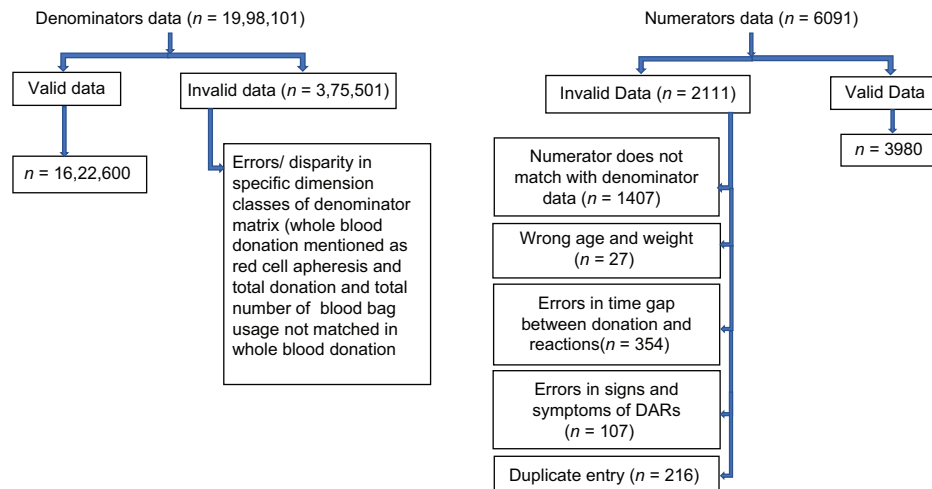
Denominators data ($n$ = 19,98,101)

Valid data

$n$ = 16,22,600

Invalid data ($n$ = 3,75,501)

Errors/ disparity in specific dimension classes of denominator matrix (whole blood donation mentioned as red cell apheresis and total donation and total number of blood bag usage not matched in whole blood donation

Numerators data ($n$ = 6091)

Invalid Data ($n$ = 2111)

Valid Data

$n$ = 3980

Numerator does not match with denominator data ($n$ = 1407)

Wrong age and weight ($n$ = 27)

Errors in time gap between donation and reactions($n$ = 354)

Errors in signs and symptoms of DARs ($n$ = 107)

Duplicate entry ($n$ = 216)